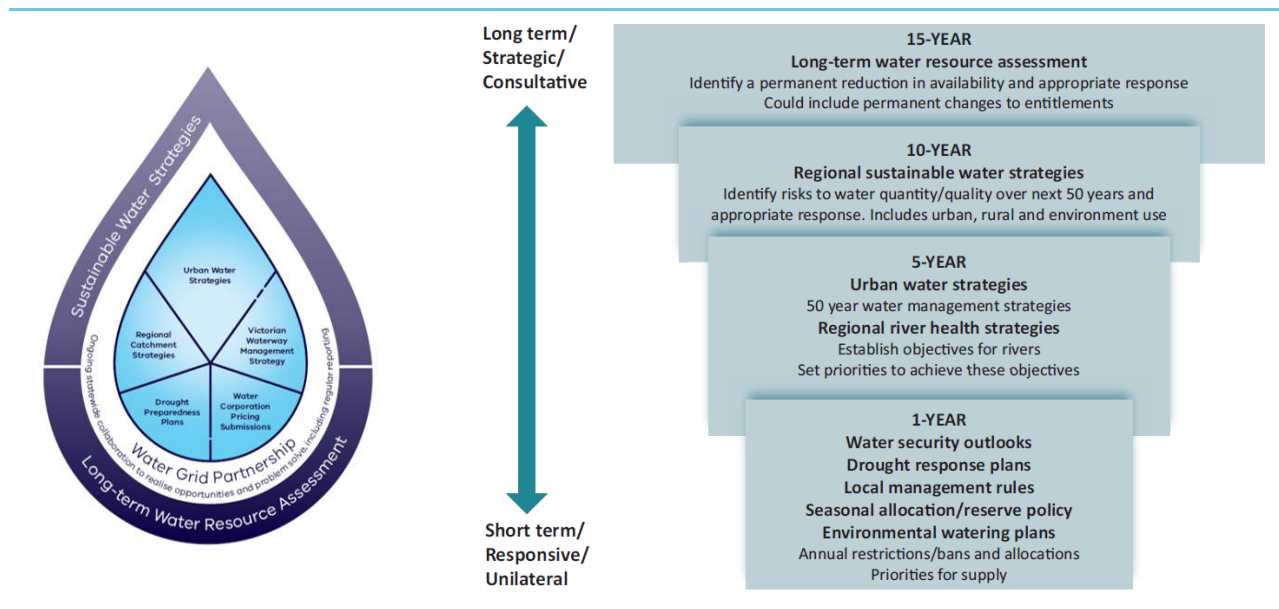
Sustainable Water Strategies

Urban Water Strategies

Regional Catchment Strategies

Victorian Waterway Management Strategy

Drought Preparedness Plans

Water Corporation Pricing Submissions

Ongoing statewide collaboration to realise opportunities and problem solve, including regular reporting

Water Grid Partnership

Long-term Water Resource Assessment

Long term/ Strategic/ Consultative

Short term/ Responsive/ Unilateral

15-YEAR
Long-term water resource assessment
Identify a permanent reduction in availability and appropriate response
Could include permanent changes to entitlements

10-YEAR
Regional sustainable water strategies
Identify risks to water quantity/quality over next 50 years and appropriate response. Includes urban, rural and environment use

5-YEAR
Urban water strategies
50 year water management strategies
Regional river health strategies
Establish objectives for rivers
Set priorities to achieve these objectives

1-YEAR
Water security outlooks
Drought response plans
Local management rules
Seasonal allocation/reserve policy
Environmental watering plans
Annual restrictions/bans and allocations
Priorities for supply